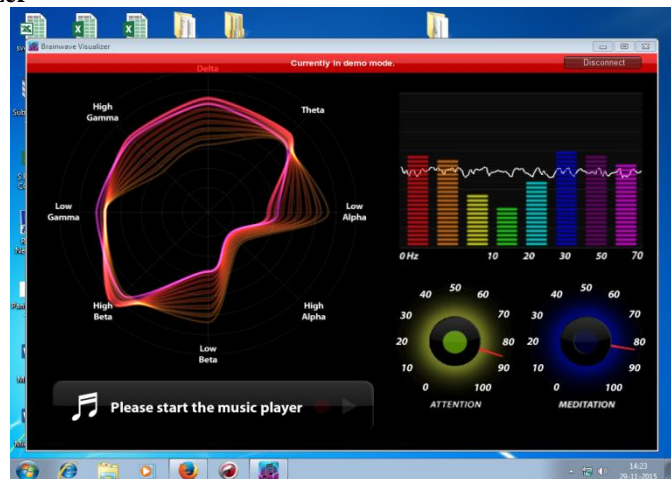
Brainwave Visualizer

Currently in demo mode.

Disconnect

Delta

High Gamma

Theta

Low Gamma

Low Alpha

High Beta

High Alpha

Low Beta

0 Hz 10 20 30 50 70

40 50 60
30 70
20 80
10 90
0 100
ATTENTION

40 50 60
30 70
20 80
10 90
0 100
MEDITATION

Please start the music player

14:23
29-11-2015